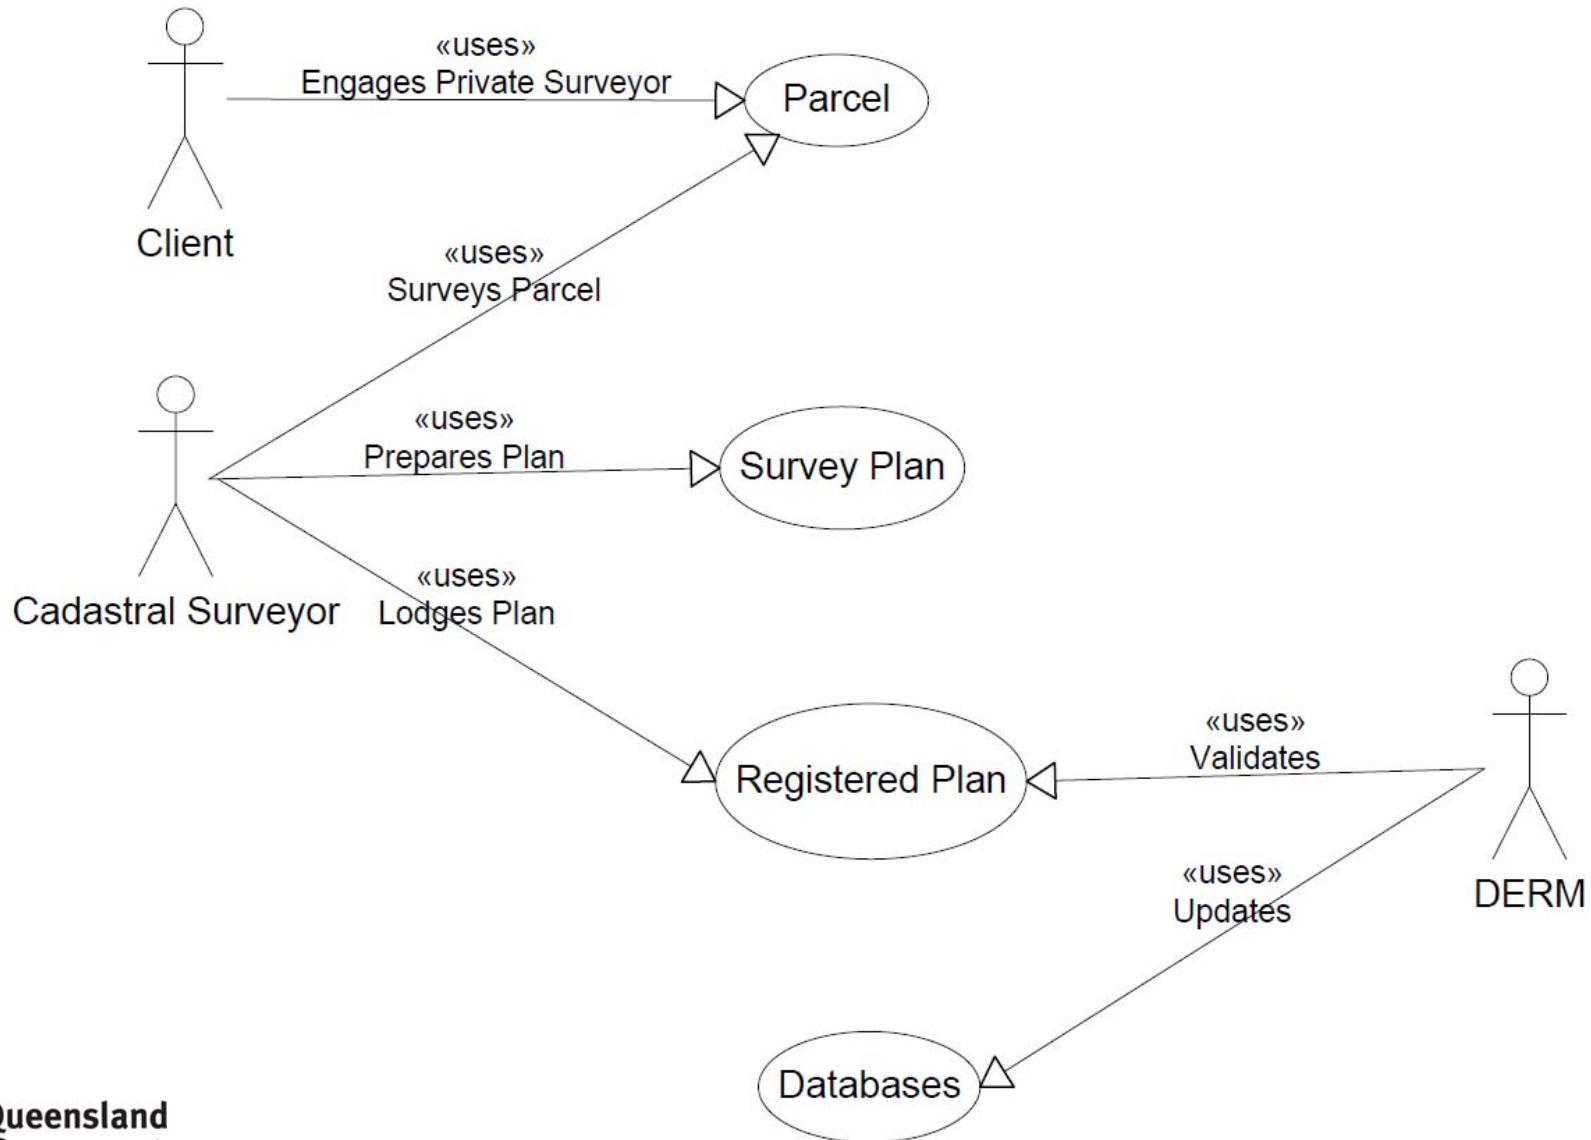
«uses»
Engages Private Surveyor

Parcel

Client

«uses»
Surveys Parcel

«uses»
Prepares Plan

Survey Plan

«uses»
Lodges Plan

Cadastral Surveyor

«uses»
Validates

Registered Plan

«uses»
Updates

DERM

Databases

Queensland